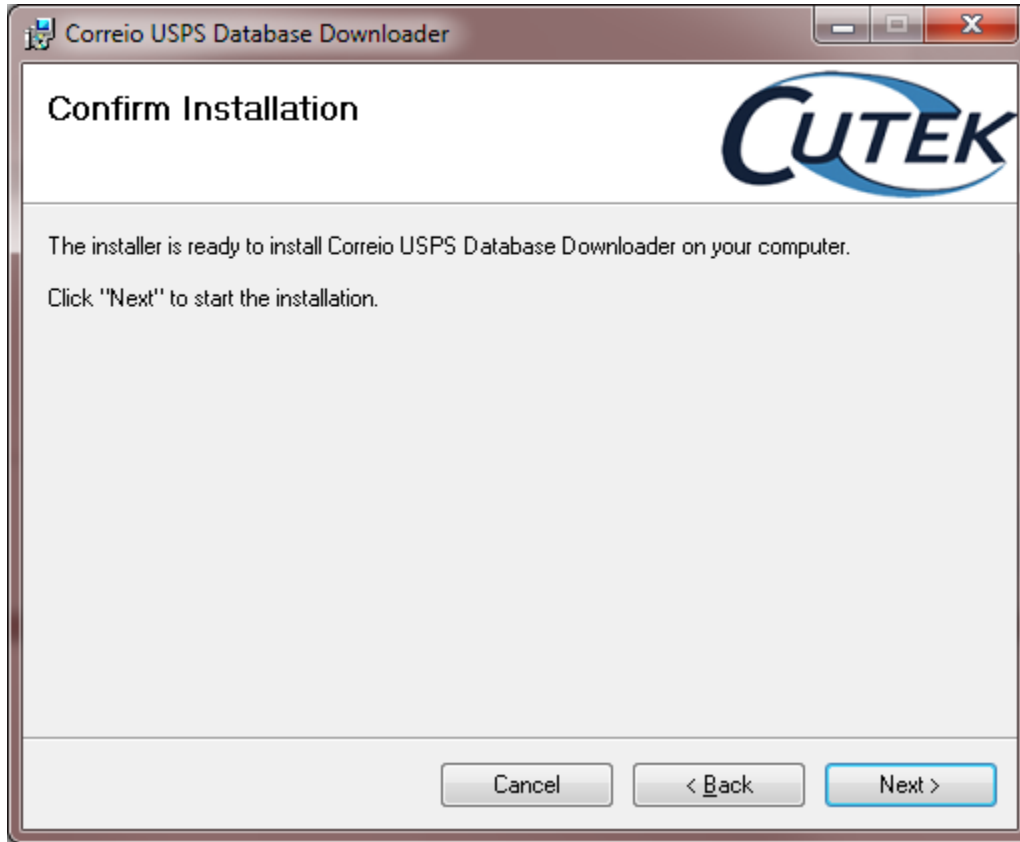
Correio USPS Database Downloader

Confirm Installation

CUTEK

The installer is ready to install Correio USPS Database Downloader on your computer.

Click "Next" to start the installation.

Cancel

< Back

Next >